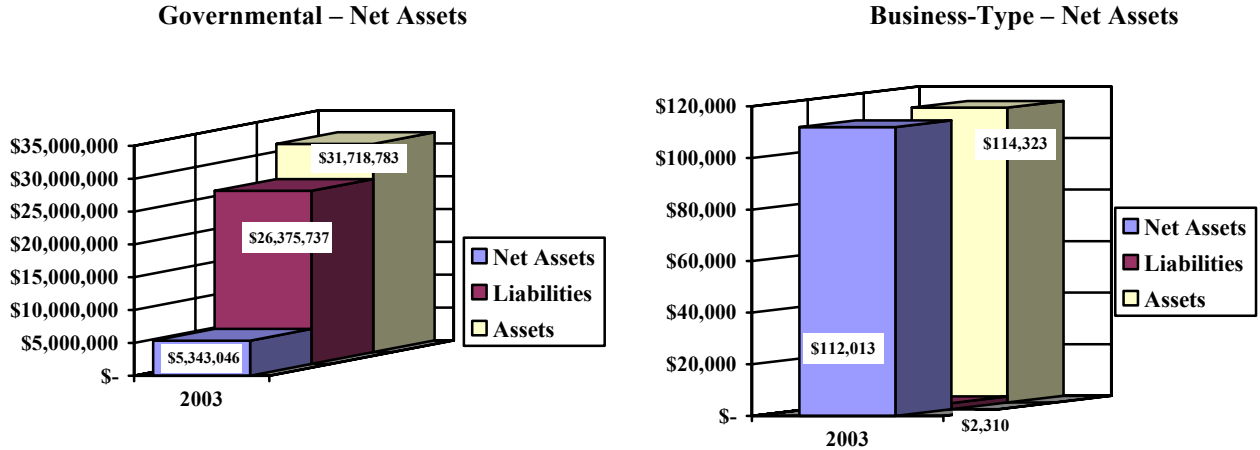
Governmental – Net Assets

$35,000,000
$30,000,000
$25,000,000
$20,000,000
$15,000,000
$10,000,000
$5,000,000
$-

$31,718,783
$26,375,737
$5,343,046

2003

Net Assets
Liabilities
Assets

Business-Type – Net Assets

$120,000
$100,000
$80,000
$60,000
$40,000
$20,000
$-

$114,323
$112,013
$2,310

2003

Net Assets
Liabilities
Assets